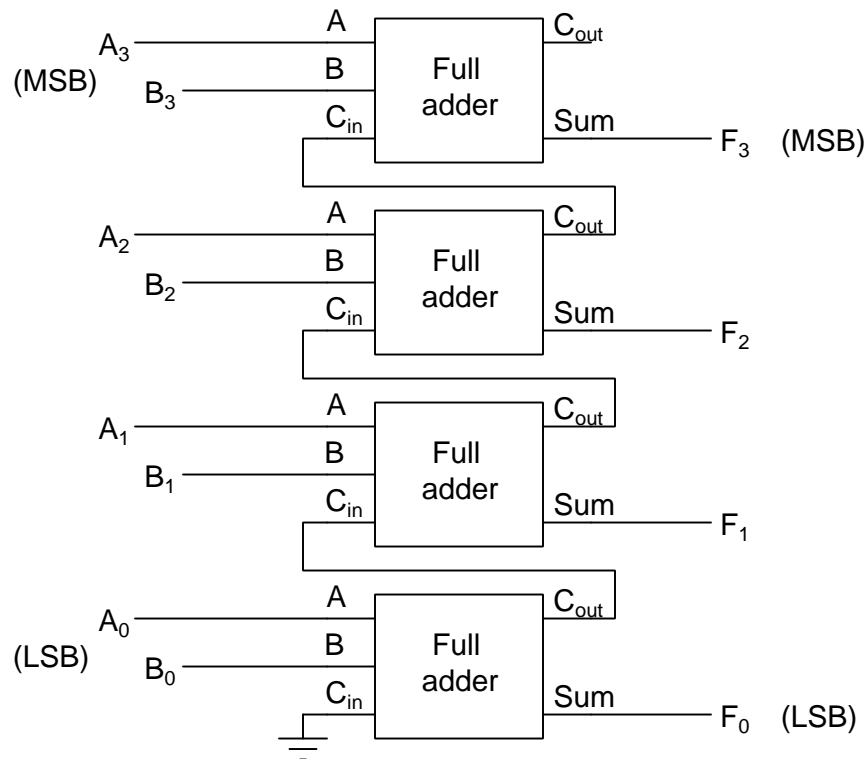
$A_3$ (MSB) $B_3$

A B $C_{in}$ Full adder $C_{out}$ Sum

$F_3$ (MSB)

$A_2$ $B_2$

A B $C_{in}$ Full adder $C_{out}$ Sum

$F_2$

$A_1$ $B_1$

A B $C_{in}$ Full adder $C_{out}$ Sum

$F_1$

$A_0$ (LSB) $B_0$

A B $C_{in}$ Full adder $C_{out}$ Sum

$F_0$ (LSB)